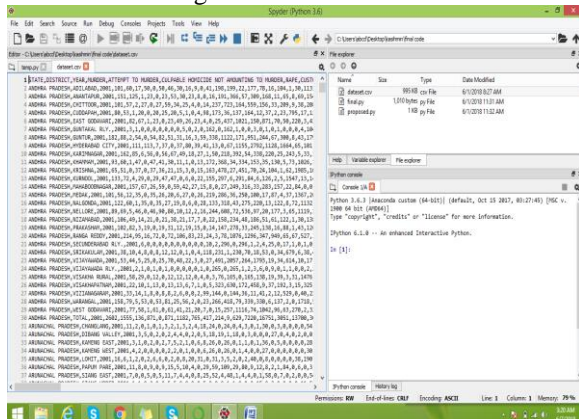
Spyder (Python 3.6)

File Edit Search Source Run Debug Consoles Projects Tools View Help

C:\Users\abcd\Desktop\kashmir\final code

Editor - C:\Users\abcd\Desktop\kashmir\final code\dataset.csv

temp.py dataset.csv

File explorer

| Name | Size | Type | Date Modified |
|---|---|---|---|
| dataset.csv | 995 KB | csv File | 6/1/2018 8:27 AM |
| final.py | 1,010 bytes | py File | 6/1/2018 11:01 AM |
| proposed.py | 7 KB | py File | 6/1/2018 11:03 AM |

Help Variable explorer File explorer

IPython console

Console 1/A

Python 3.6.3 |Anaconda custom (64-bit)| (default, Oct 15 2017, 03:27:45) [MSC v.1900 64 bit (AMD64)]
Type "copyright", "credits" or "license" for more information.

IPython 6.1.0 -- An enhanced Interactive Python.

In [1]:

1 STATE,DISTRICT,YEAR,MURDER,ATTEMPT TO MURDER,CULPABLE HOMICIDE NOT AMOUNTING TO MURDER,RAPE,CUSTO
2 ANDHRA PRADESH,ADILABAD,2001,101,60,17,50,0,50,46,30,16,9,0,41,190,199,22,177,78,16,104,1,30,113
3 ANDHRA PRADESH,ANANTAPUR,2001,151,125,1,23,0,23,53,30,23,0,0,16,101,366,57,309,168,11,65,0,69,19
4 ANDHRA PRADESH,CHITTOOR,2001,101,57,2,27,0,27,59,34,25,4,0,14,237,723,164,559,156,33,209,9,38,20
5 ANDHRA PRADESH,CUDDAPAH,2001,80,53,1,20,0,20,25,20,5,1,0,4,98,173,36,137,164,12,37,2,23,795,17,1
6 ANDHRA PRADESH,EAST GODAVARI,2001,82,67,1,23,0,23,49,26,23,4,0,25,437,1021,250,871,78,58,220,3,4
7 ANDHRA PRADESH,GUNTAKAL RLY.,2001,3,1,0,0,0,0,0,0,0,5,0,2,0,162,0,162,1,0,0,3,0,1,0,1,0,0,0,4,100
8 ANDHRA PRADESH,GUNTUR,2001,182,88,2,54,0,54,82,51,31,16,3,59,338,1222,171,951,244,67,300,8,43,17
9 ANDHRA PRADESH,HYDERABAD CITY,2001,111,113,7,37,0,37,80,39,41,13,0,87,1155,2792,1128,1664,65,101
10 ANDHRA PRADESH,KARIMNAGAR,2001,162,65,6,56,0,56,67,49,18,27,1,50,218,392,54,338,220,25,243,5,33,
11 ANDHRA PRADESH,KHAMMAM,2001,93,60,1,47,0,47,41,30,11,1,0,13,172,368,34,334,153,35,130,5,73,3026,
12 ANDHRA PRADESH,KRISHNA,2001,65,51,0,37,0,37,36,21,15,3,0,15,163,478,27,451,78,26,104,1,62,1985,8
13 ANDHRA PRADESH,KURNOOL,2001,133,72,4,29,0,29,47,47,0,6,0,22,155,297,6,291,84,8,126,2,5,1547,21,1
14 ANDHRA PRADESH,MAHABOOBNAGAR,2001,157,67,25,59,0,59,42,27,15,8,0,27,249,316,33,283,157,22,84,0,8
15 ANDHRA PRADESH,MEDAK,2001,89,54,12,35,0,35,26,20,6,27,0,26,219,286,36,250,108,17,87,4,57,1567,8
16 ANDHRA PRADESH,NALGONDA,2001,122,60,1,35,0,35,27,19,8,6,0,28,133,318,43,275,228,23,122,8,72,1132
17 ANDHRA PRADESH,NELLORE,2001,89,69,5,46,0,46,40,20,10,12,2,18,244,608,72,536,97,28,177,3,65,1119,
18 ANDHRA PRADESH,NIZAMABAD,2001,106,49,14,21,0,21,28,21,17,7,0,22,158,234,48,186,51,61,122,1,30,13
19 ANDHRA PRADESH,PRAKASHAM,2001,102,82,3,19,0,19,31,12,19,15,0,14,147,278,33,245,138,16,88,1,43,12
20 ANDHRA PRADESH,RANGA REDDY,2001,216,95,16,72,0,72,106,83,23,14,3,78,1076,1296,347,949,65,67,527,
21 ANDHRA PRADESH,SECUNDERABAD RLY.,2001,6,0,0,0,0,0,0,0,0,0,0,10,2,290,0,296,1,2,4,25,0,17,1,0,1,0
22 ANDHRA PRADESH,SRIKAKULAM,2001,38,30,4,8,0,8,12,12,0,1,0,4,118,231,1,230,78,18,53,0,34,679,6,38,
23 ANDHRA PRADESH,VIJAYAWADA,2001,53,44,5,25,0,25,70,48,22,3,0,27,491,2057,284,1765,19,54,314,16,17
24 ANDHRA PRADESH,VIJAYAWADA RLY.,2001,2,1,0,1,0,1,0,0,0,0,0,1,0,265,0,265,1,2,3,6,0,9,0,1,1,0,0,2,
25 ANDHRA PRADESH,VISAKHA RURAL,2001,50,29,0,12,0,12,12,12,0,4,0,3,76,105,0,105,130,19,39,3,31,1476
26 ANDHRA PRADESH,VISAKHAPATNAM,2001,22,10,1,13,0,13,13,0,7,1,0,5,523,636,172,458,0,37,182,3,15,525
27 ANDHRA PRADESH,VIZIANAGARAM,2001,33,14,1,8,0,8,2,2,0,0,0,2,99,144,0,144,36,11,41,2,12,529,8,40,2
28 ANDHRA PRADESH,WARANGAL,2001,158,79,5,53,0,53,81,25,56,22,0,23,266,418,79,339,330,6,137,2,8,1718,
29 ANDHRA PRADESH,WEST GODAVARI,2001,77,58,1,61,0,61,41,21,20,7,0,15,257,1116,74,1042,96,63,278,2,5
30 ANDHRA PRADESH,TOTAL,2001,2602,1555,136,871,0,871,1182,765,417,214,9,629,7220,16751,3051,13700,36
31 ARUNACHAL PRADESH,CHANGLANG,2001,11,2,0,1,0,1,3,2,1,3,2,4,18,24,0,24,0,4,3,0,1,30,0,3,0,0,0,0,54
32 ARUNACHAL PRADESH,DIBANG VALLEY,2001,3,5,0,2,0,2,4,4,0,2,0,5,18,19,1,18,0,1,0,0,0,27,0,4,0,2,0,0
33 ARUNACHAL PRADESH,KAMENG EAST,2001,3,1,0,2,0,2,7,5,2,1,0,6,8,26,0,26,0,1,1,0,1,36,0,5,0,0,0,0,28
34 ARUNACHAL PRADESH,KAMENG WEST,2001,4,2,0,0,0,0,2,2,0,1,0,0,6,26,0,26,0,1,4,0,0,27,0,0,0,0,0,0,49
35 ARUNACHAL PRADESH,LOHIT,2001,16,8,1,2,0,2,6,6,0,2,0,0,28,31,0,31,3,5,2,0,2,40,0,8,0,0,0,0,36,150
36 ARUNACHAL PRADESH,PAPUM PARE,2001,11,8,0,9,0,9,15,5,10,4,0,28,59,109,29,80,0,12,0,2,1,84,0,0,0,3
37 ARUNACHAL PRADESH,SIANG EAST,2001,7,0,0,5,0,5,11,7,4,4,0,8,25,52,4,48,1,4,4,0,1,58,0,7,0,2,0,0,5

IPython console History log

Permissions: RW End-of-lines: CRLF Encoding: ASCII Line: 1 Column: 1 Memory: 79 %